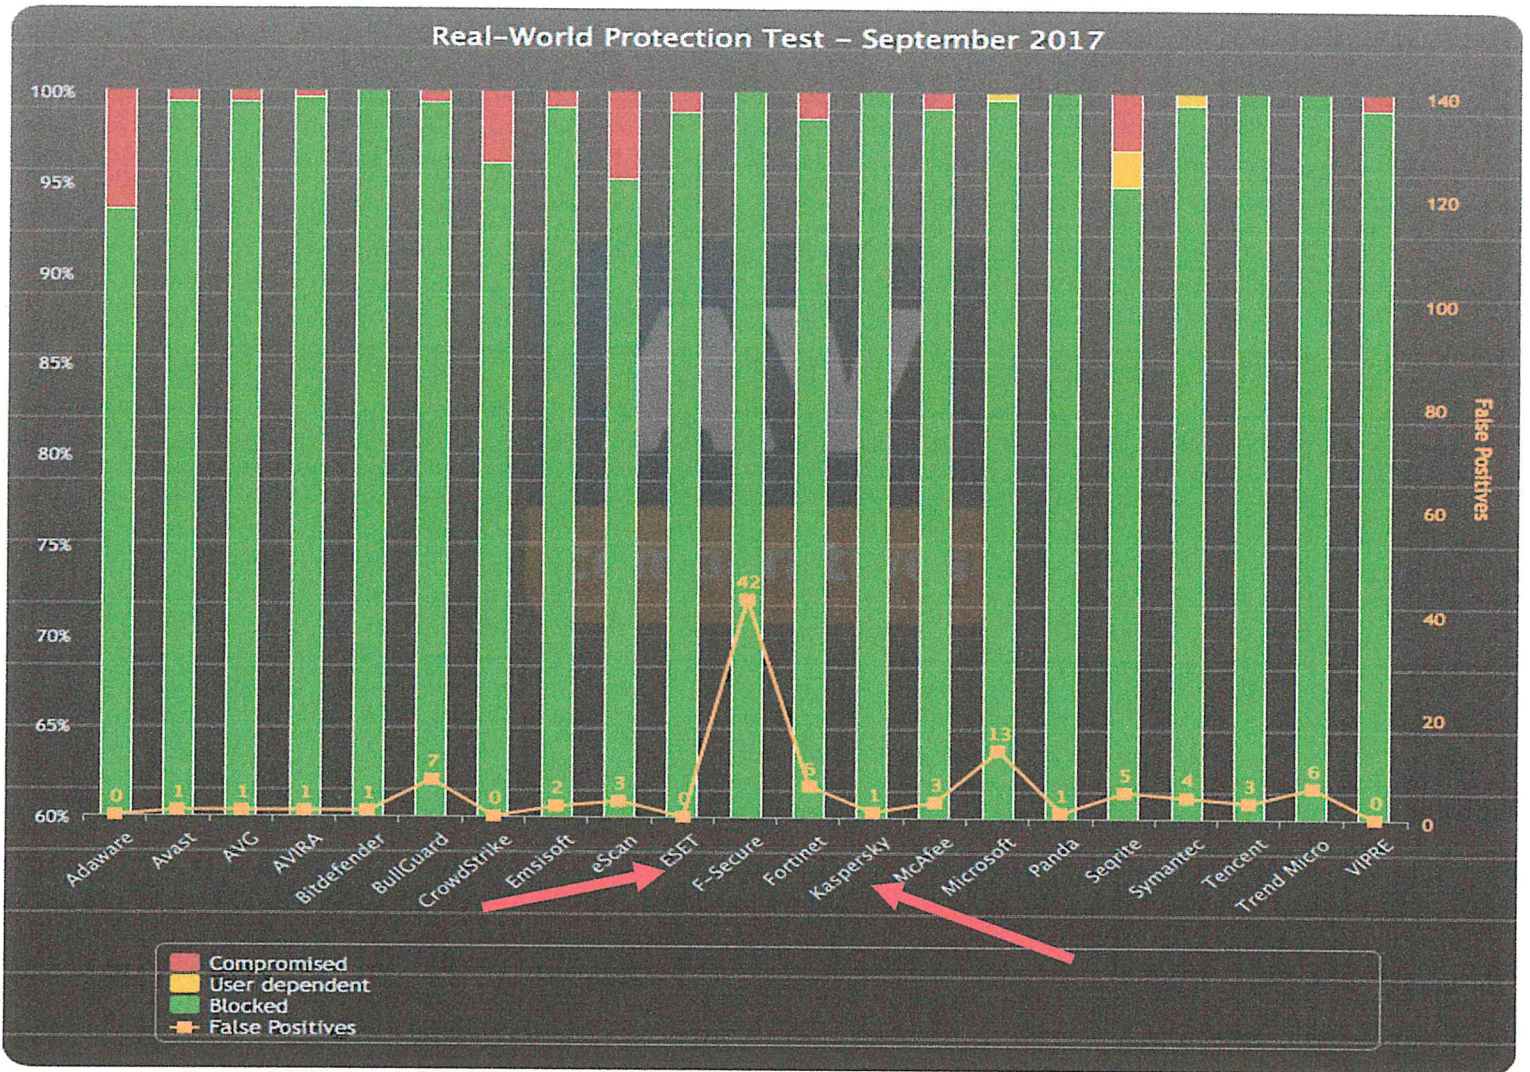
Real-World Protection Test – September 2017

100%
95%
90%
85%
80%
75%
70%
65%
60%

140
120
100
80
60
40
20
0

False Positives

0 1 1 1 1 7 0 2 3 0 42 6 1 3 13 1 5 4 3 6 0

Adaware
Avast
AVG
AVIRA
Bitdefender
BullGuard
CrowdStrike
Emsisoft
eScan
ESET
F-Secure
Fortinet
Kaspersky
McAfee
Microsoft
Panda
Seqrite
Symantec
Tencent
Trend Micro
VIPRE

Compromised
User dependent
Blocked
False Positives